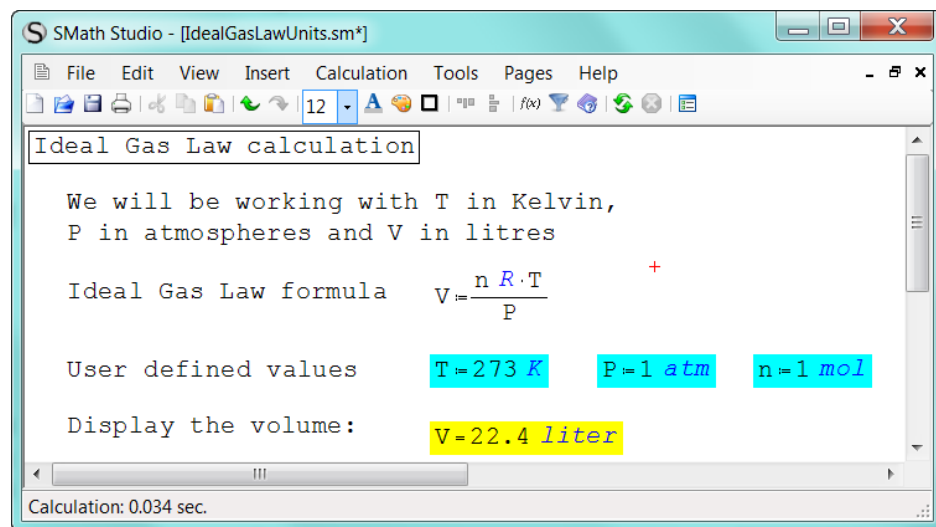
SMath Studio - [IdealGasLawUnits.sm*]

File Edit View Insert Calculation Tools Pages Help

12

Ideal Gas Law calculation

We will be working with T in Kelvin, P in atmospheres and V in litres

Ideal Gas Law formula $V := \frac{n\ R \cdot T}{P}$

User defined values $T := 273\ K$ $P := 1\ atm$ $n := 1\ mol$

Display the volume: $V = 22.4\ liter$

Calculation: 0.034 sec.